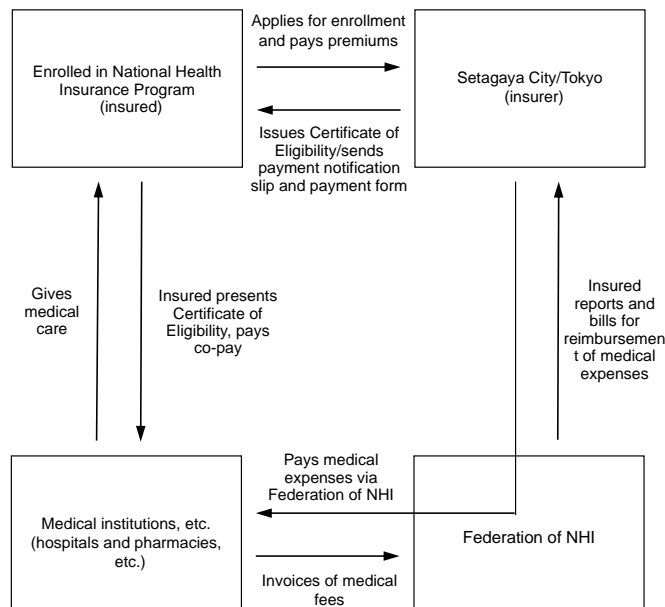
Enrolled in National Health Insurance Program (insured)

Applies for enrollment and pays premiums

Setagaya City/Tokyo (insurer)

Issues Certificate of Eligibility/sends payment notification slip and payment form

Gives medical care

Insured presents Certificate of Eligibility, pays co-pay

Insured reports and bills for reimbursement of medical expenses

Pays medical expenses via Federation of NHI

Medical institutions, etc. (hospitals and pharmacies, etc.)

Federation of NHI

Invoices of medical fees